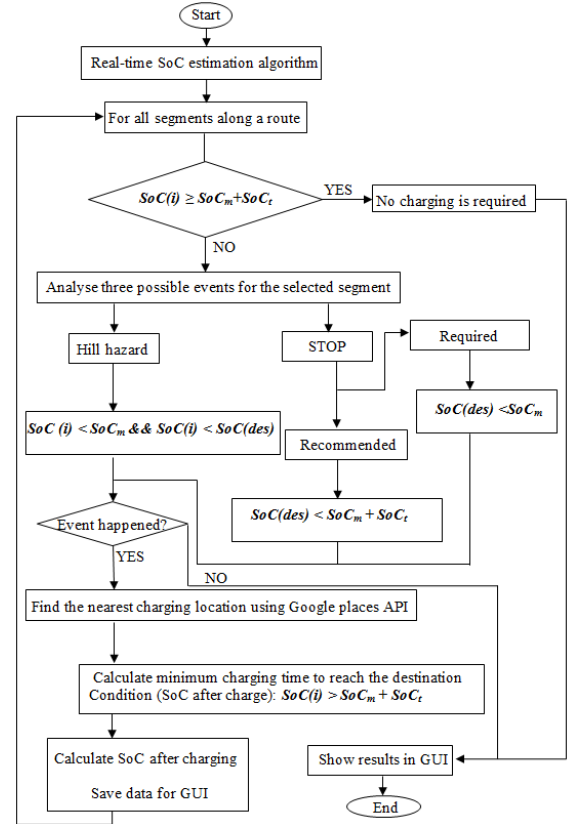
Start

Real-time SoC estimation algorithm

For all segments along a route

$SoC(i) \geq SoC_m + SoC_t$

YES

No charging is required

NO

Analyse three possible events for the selected segment

Hill hazard

STOP

Required

$SoC(des) < SoC_m$

$SoC\ (i) < SoC_m\ \&\&\ SoC(i) < SoC(des)$

Recommended

$SoC(des) < SoC_m + SoC_t$

Event happened?

YES

NO

Find the nearest charging location using Google places API

Calculate minimum charging time to reach the destination
Condition (SoC after charge): $SoC(i) > SoC_m + SoC_t$

Calculate SoC after charging

Save data for GUI

Show results in GUI

End